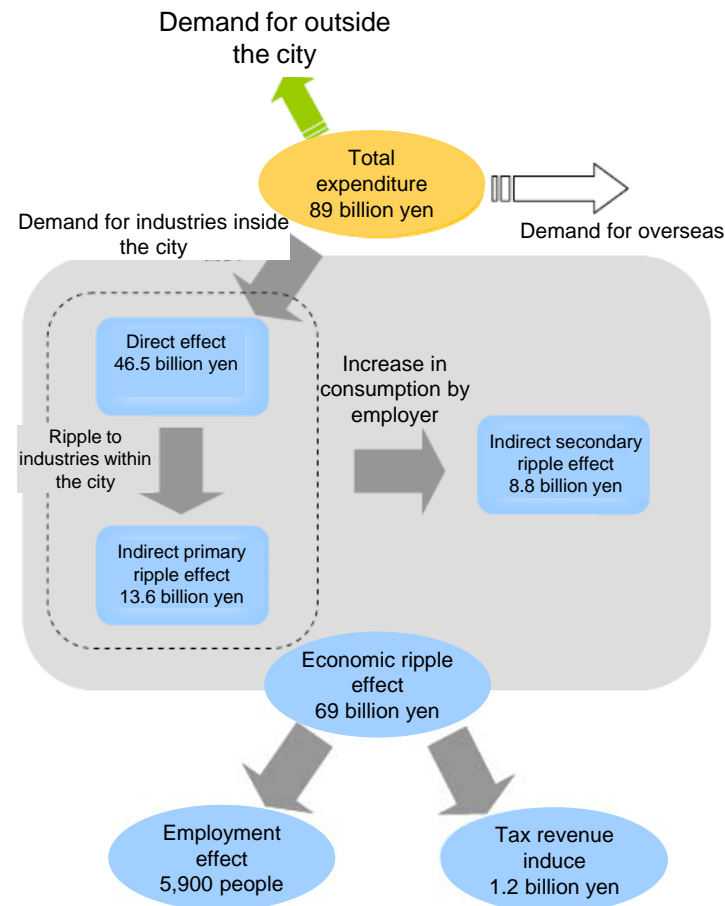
Demand for outside the city

Total expenditure 89 billion yen

Demand for industries inside the city

Demand for overseas

Direct effect 46.5 billion yen

Increase in consumption by employer

Ripple to industries within the city

Indirect secondary ripple effect 8.8 billion yen

Indirect primary ripple effect 13.6 billion yen

Economic ripple effect 69 billion yen

Employment effect 5,900 people

Tax revenue induce 1.2 billion yen